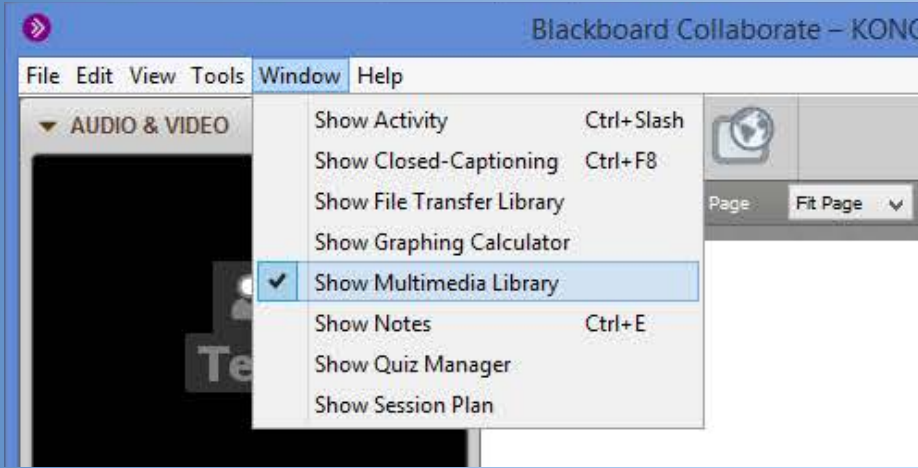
Blackboard Collaborate – KONG

File Edit View Tools Window Help

AUDIO & VIDEO

Show Activity Ctrl+Slash
Show Closed-Captioning Ctrl+F8
Show File Transfer Library
Show Graphing Calculator
Show Multimedia Library
Show Notes Ctrl+E
Show Quiz Manager
Show Session Plan

Page

Fit Page

Te